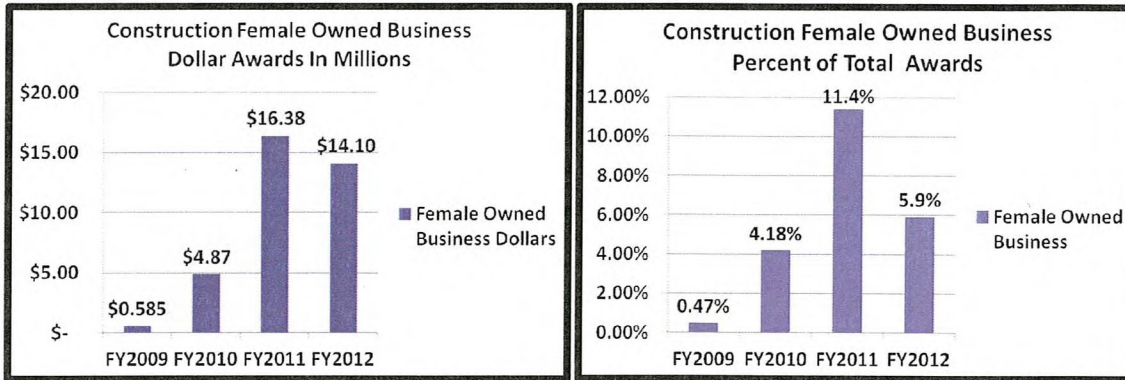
Construction Female Owned Business Dollar Awards In Millions

$20.00
$15.00
$10.00
$5.00
$-

$0.585
$4.87
$16.38
$14.10

FY2009 FY2010 FY2011 FY2012

Female Owned Business Dollars

Construction Female Owned Business Percent of Total Awards

12.00%
10.00%
8.00%
6.00%
4.00%
2.00%
0.00%

0.47%
4.18%
11.4%
5.9%

FY2009 FY2010 FY2011 FY2012

Female Owned Business